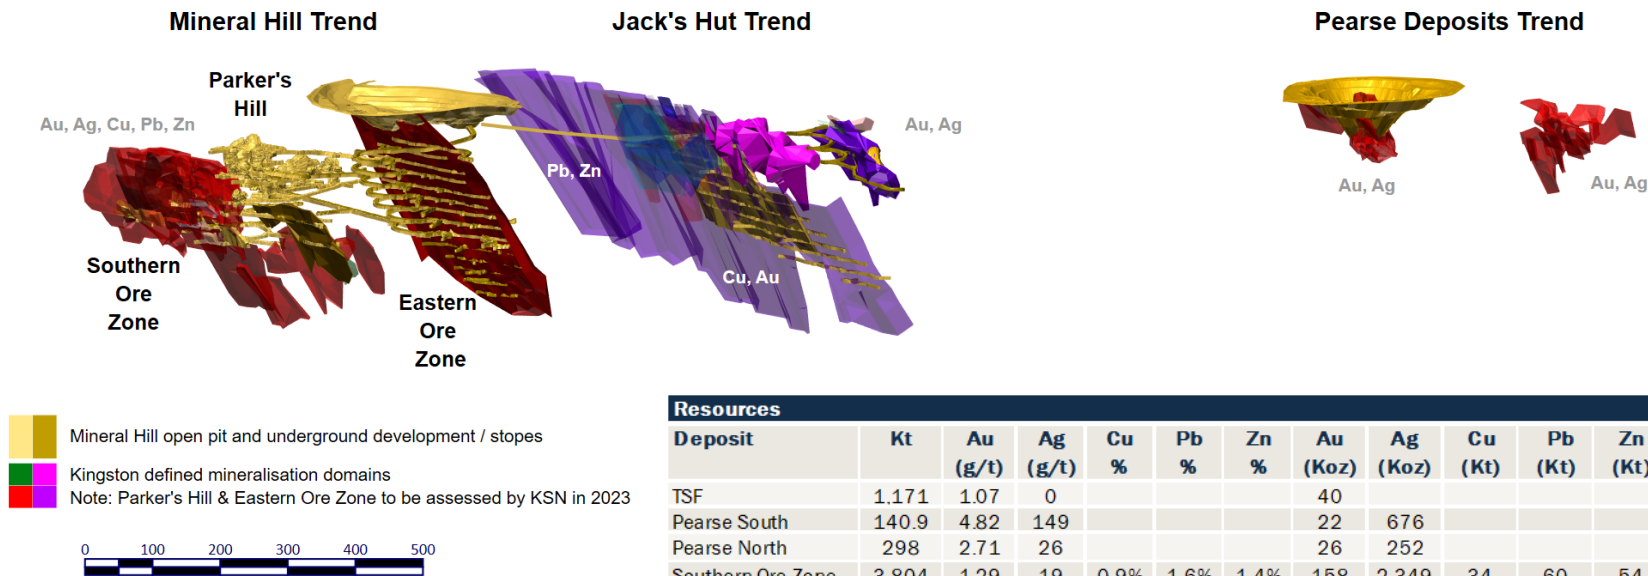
Mineral Hill Trend

Jack's Hut Trend

Pearse Deposits Trend

Parker's Hill

Au, Ag, Cu, Pb, Zn

Pb, Zn

Au, Ag

Au, Ag

Au, Ag

Southern Ore Zone

Eastern Ore Zone

Cu, Au

Mineral Hill open pit and underground development / stopes

Kingston defined mineralisation domains
Note: Parker's Hill & Eastern Ore Zone to be assessed by KSN in 2023

0 100 200 300 400 500

Resources

| Deposit | Kt | Au (g/t) | Ag (g/t) | Cu % | Pb % | Zn % | Au (Koz) | Ag (Koz) | Cu (Kt) | Pb (Kt) | Zn (Kt) |
|---|---|---|---|---|---|---|---|---|---|---|---|
| TSF | 1,171 | 1.07 | 0 | | | | 40 | | | | |
| Pearse South | 140.9 | 4.82 | 149 | | | | 22 | 676 | | | |
| Pearse North | 298 | 2.71 | 26 | | | | 26 | 252 | | | |
| Southern Ore Zone | 3,804 | 1.29 | 19 | 0.9% | 1.6% | 1.4% | 158 | 2,349 | 34 | 60 | 54 |